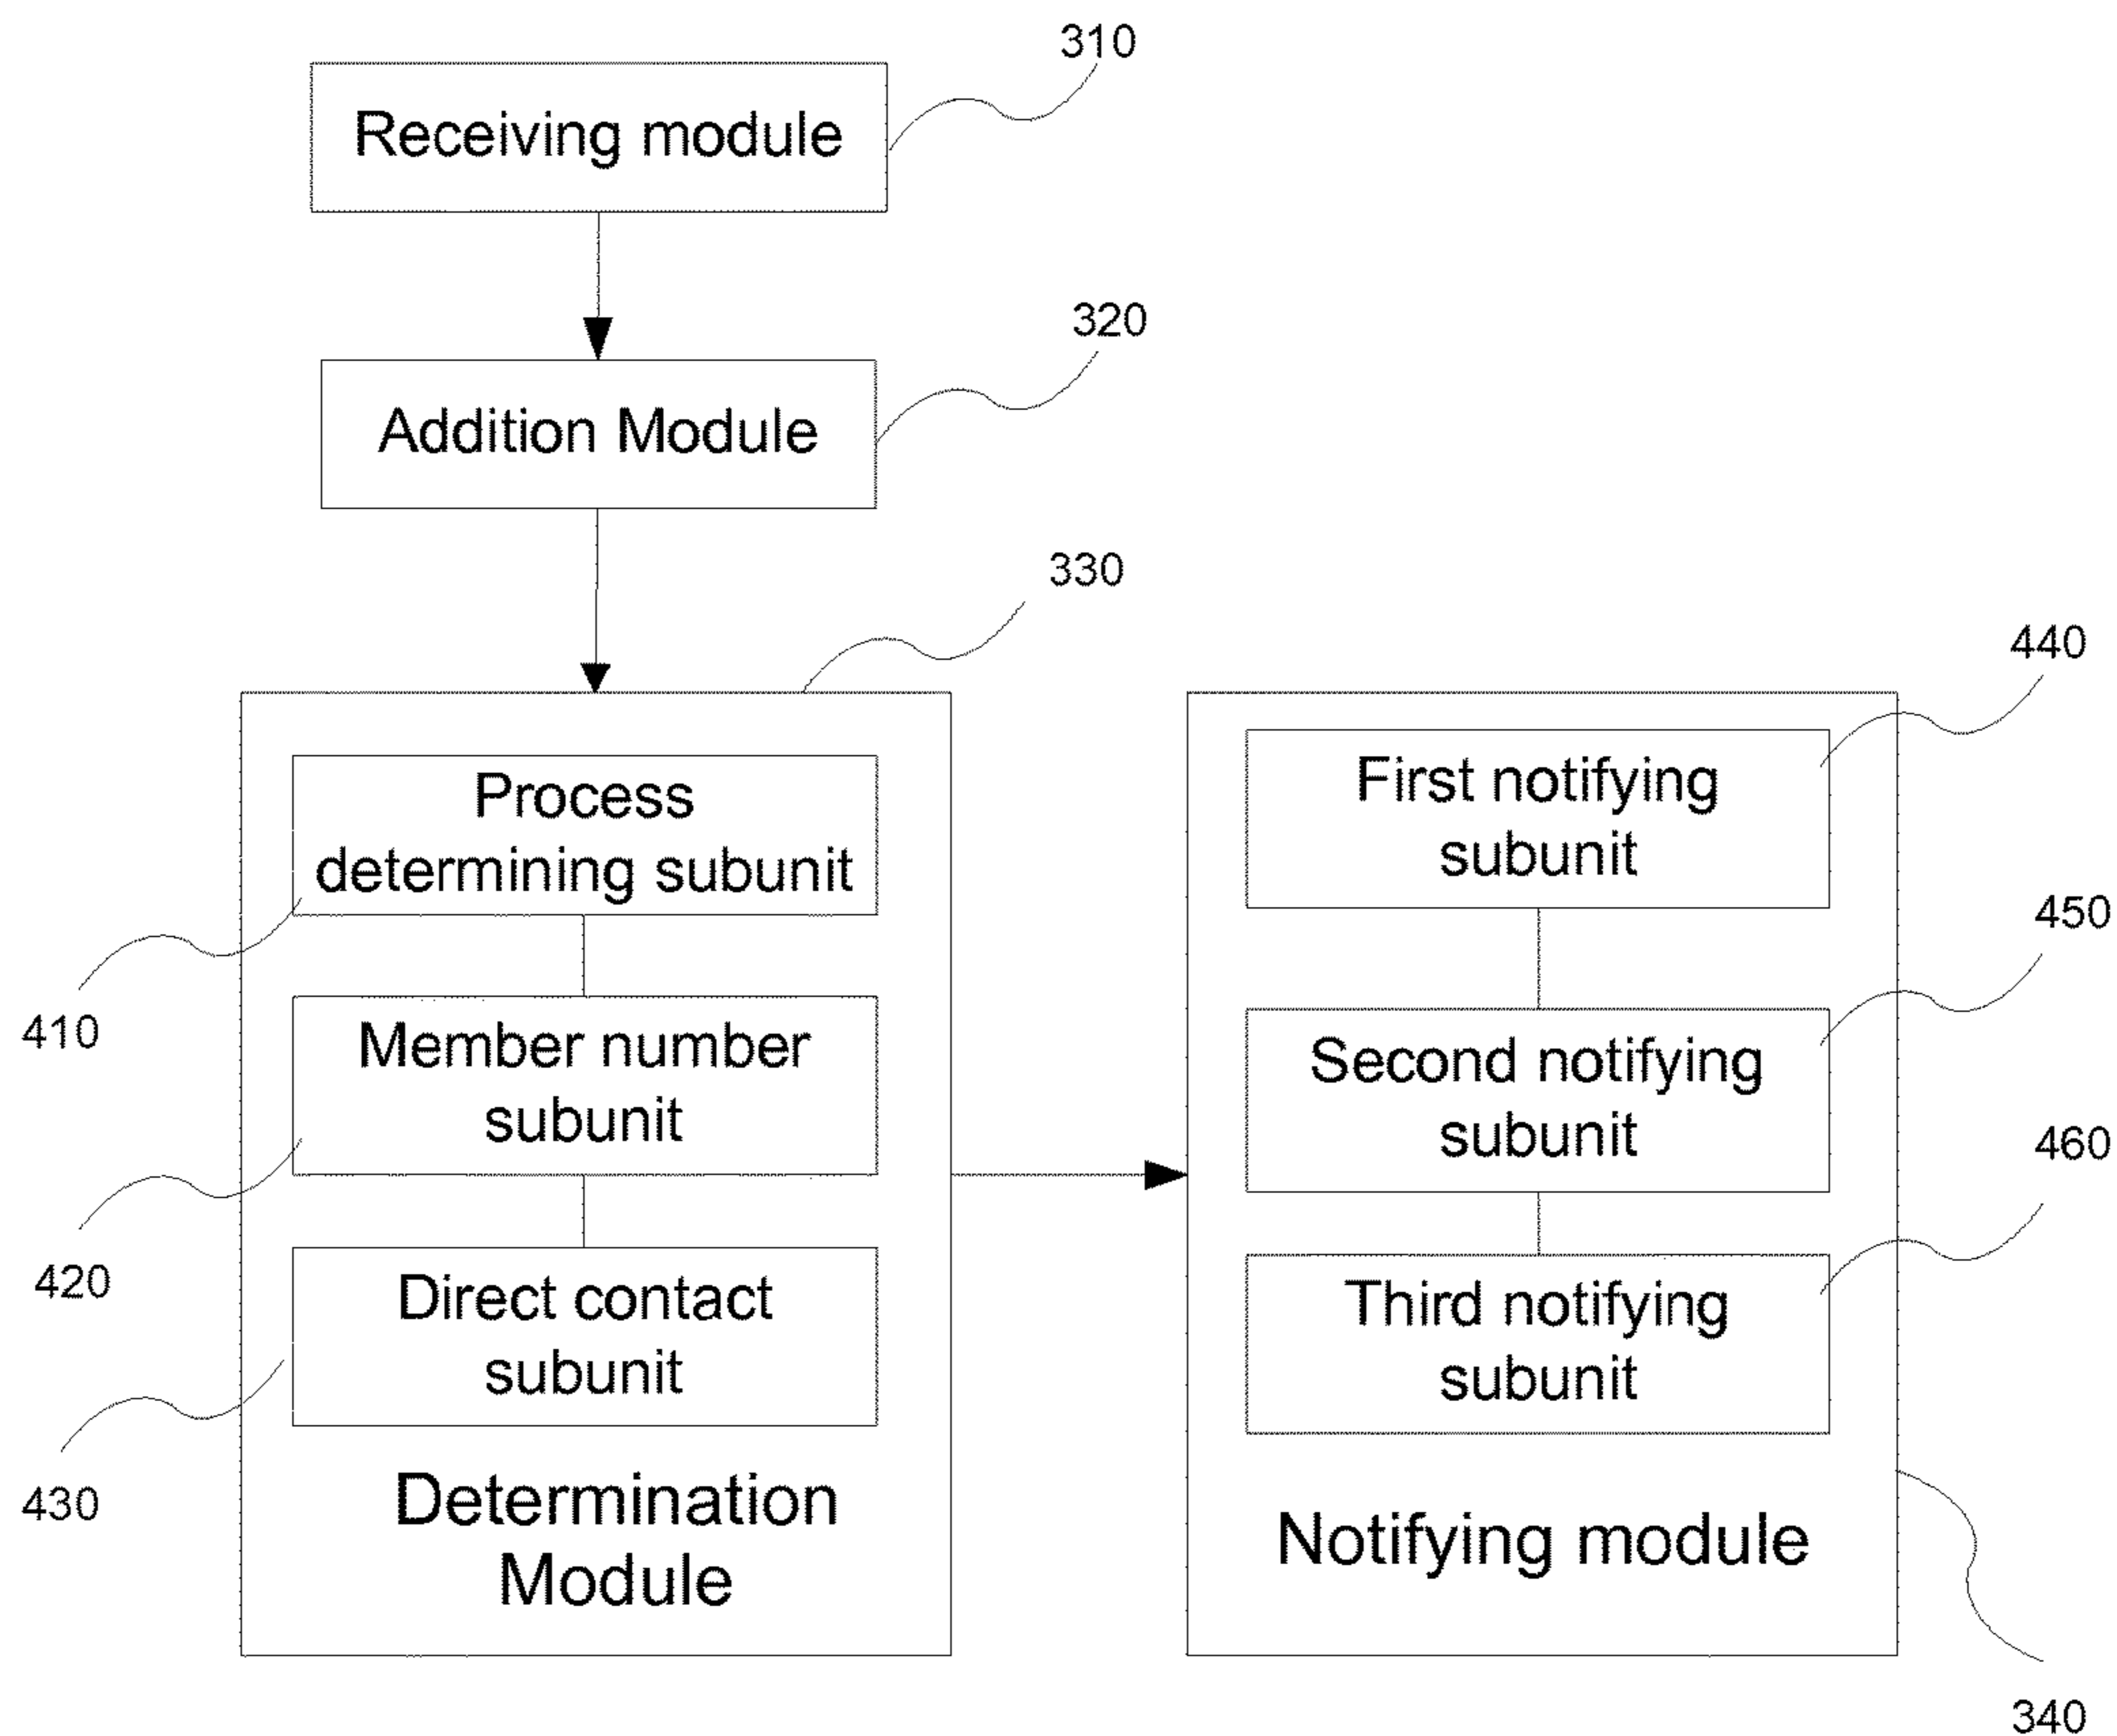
310

Receiving module

320

Addition Module

330

440

Process determining subunit

First notifying subunit

450

410

Member number subunit

Second notifying subunit

460

420

Direct contact subunit

Third notifying subunit

430

Determination Module

Notifying module

340